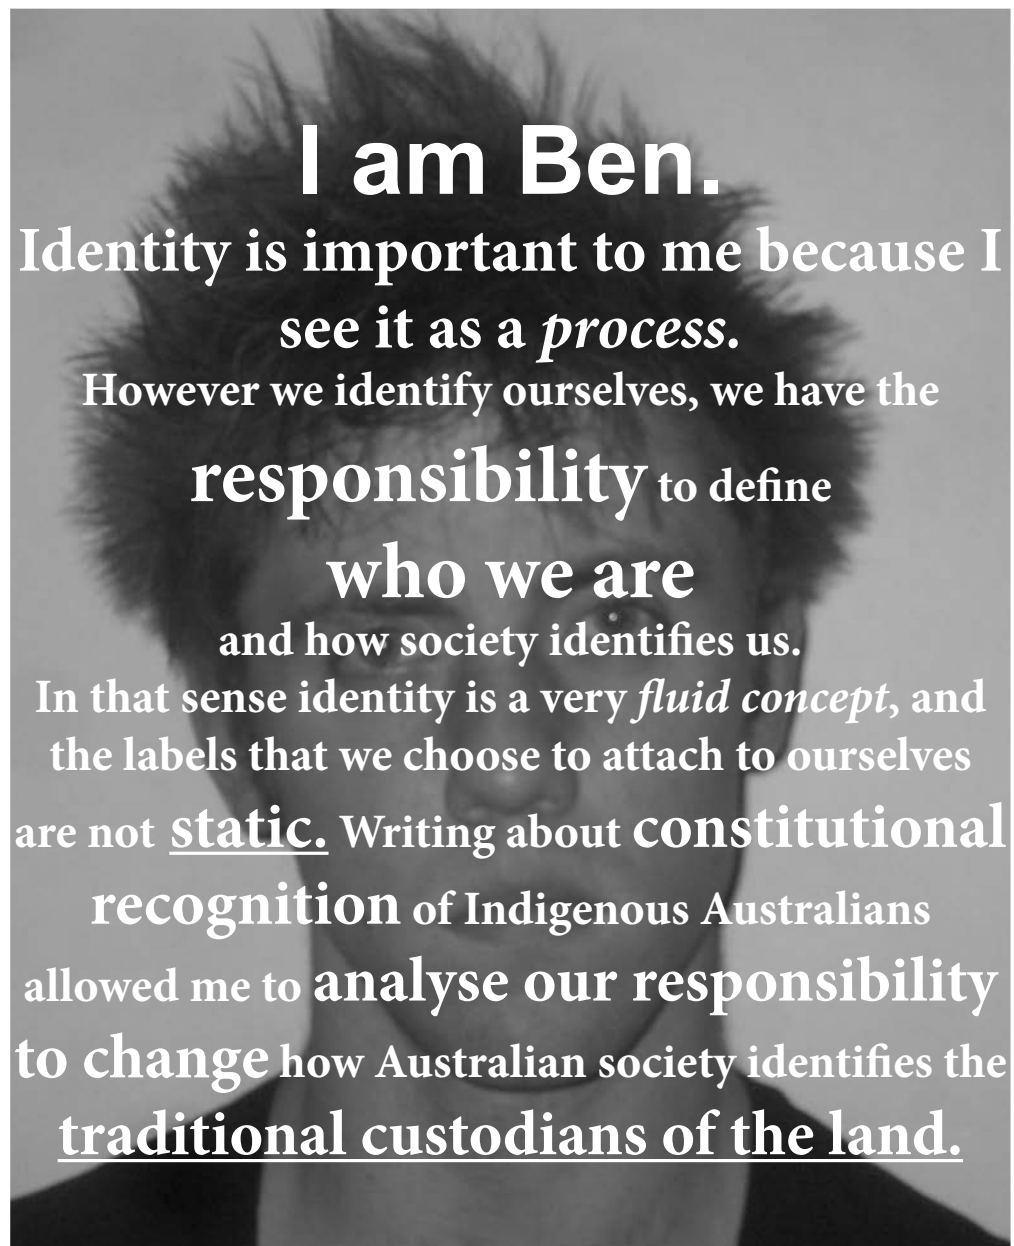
I am Ben.

Identity is important to me because I see it as a *process*.

However we identify ourselves, we have the responsibility to define who we are and how society identifies us.

In that sense identity is a very *fluid concept*, and the labels that we choose to attach to ourselves are not static. Writing about constitutional recognition of Indigenous Australians allowed me to analyse our responsibility to change how Australian society identifies the traditional custodians of the land.